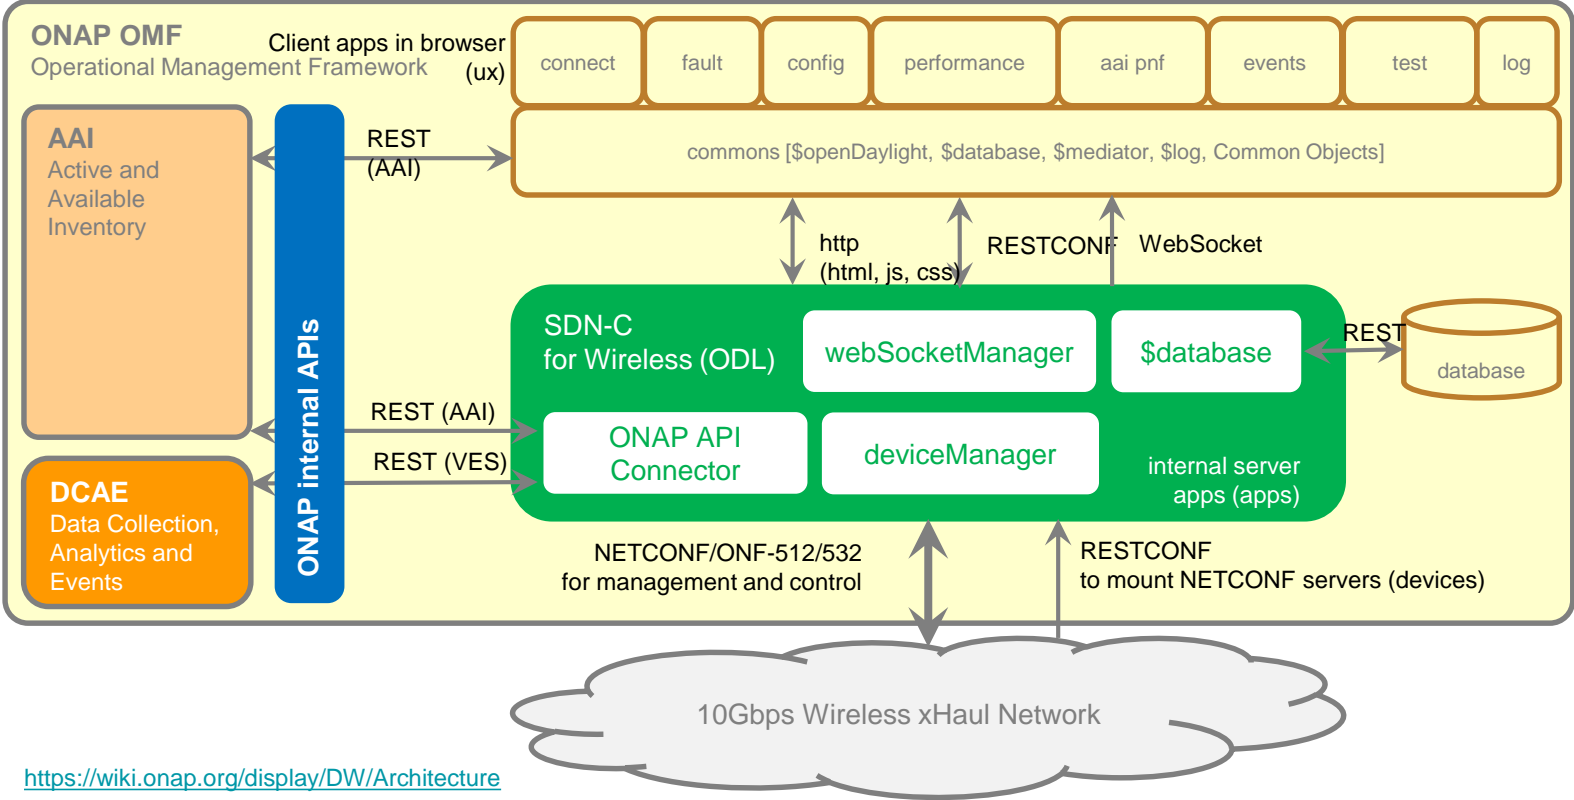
ONAP OMF
Operational Management Framework

Client apps in browser (ux)

connect

fault

config

performance

aai pnf

events

test

log

commons [$openDaylight, $database, $mediator, $log, Common Objects]

AAI
Active and Available Inventory

ONAP internal APIs

REST (AAI)

http (html, js, css)

RESTCONF

WebSocket

SDN-C for Wireless (ODL)

webSocketManager

$database

REST

database

REST (AAI)

REST (VES)

ONAP API Connector

deviceManager

internal server apps (apps)

DCAE
Data Collection, Analytics and Events

NETCONF/ONF-512/532 for management and control

RESTCONF to mount NETCONF servers (devices)

10Gbps Wireless xHaul Network

https://wiki.onap.org/display/DW/Architecture